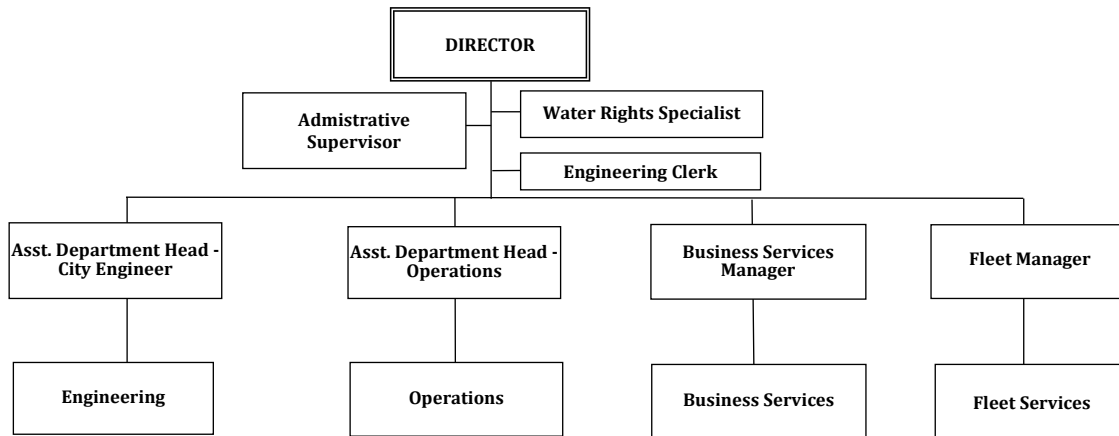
DIRECTOR

Admistrative Supervisor

Water Rights Specialist

Engineering Clerk

Asst. Department Head - City Engineer

Asst. Department Head - Operations

Business Services Manager

Fleet Manager

Engineering

Operations

Business Services

Fleet Services